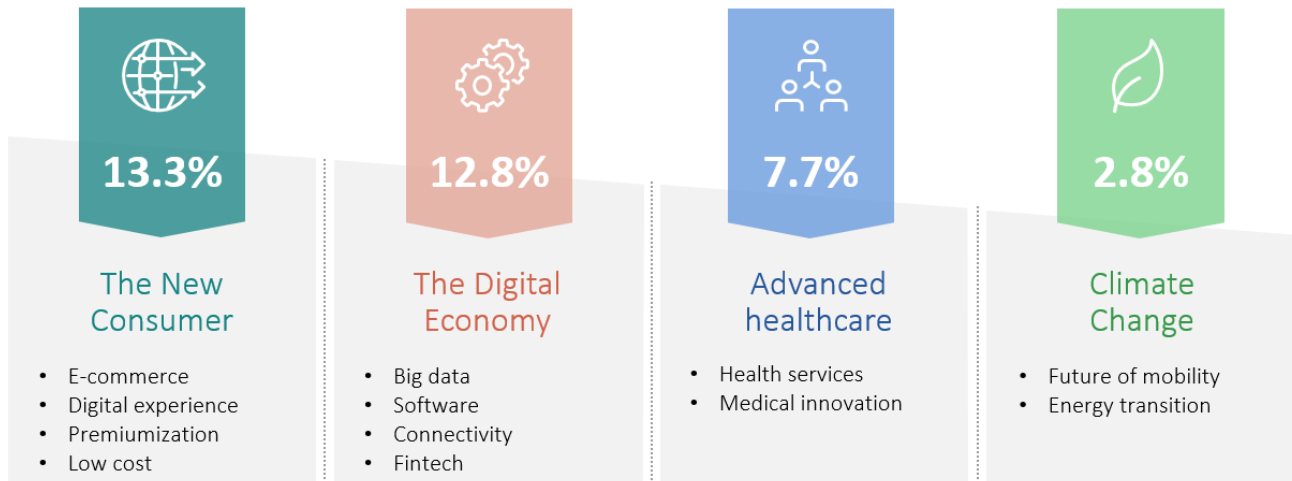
13.3%

The New Consumer

- E-commerce
- Digital experience
- Premiumization
- Low cost

12.8%

The Digital Economy

- Big data
- Software
- Connectivity
- Fintech

7.7%

Advanced healthcare

- Health services
- Medical innovation

2.8%

Climate Change

- Future of mobility
- Energy transition